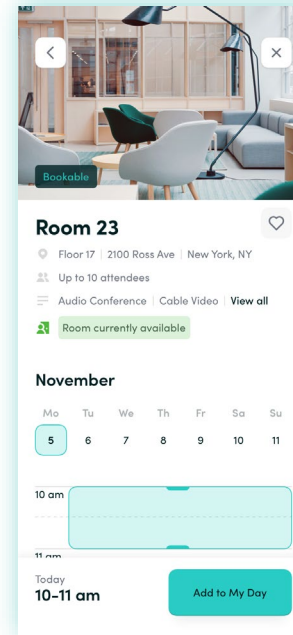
Bookable

Room 23

Floor 17 | 2100 Ross Ave | New York, NY

Up to 10 attendees

Audio Conference | Cable Video | View all

Room currently available

November

| Mo | Tu | We | Th | Fr | Sa | Su |
|---|---|---|---|---|---|---|
| 5 | 6 | 7 | 8 | 9 | 10 | 11 |

10 am

11 am

Today
10-11 am

Add to My Day